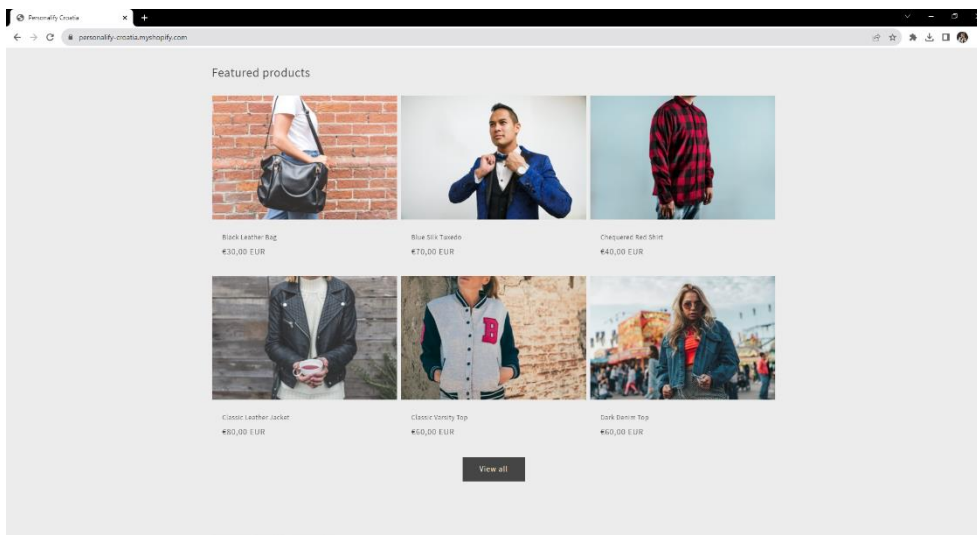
Personalify Croatia

personalify-croatia.myshopify.com

Featured products

Black Leather Bag
€30,00 EUR

Blue Silk Tuxedo
€70,00 EUR

Chequered Red Shirt
€40,00 EUR

Classic Leather Jacket
€80,00 EUR

Classic Varsity Top
€60,00 EUR

Dark Denim Top
€60,00 EUR

View all